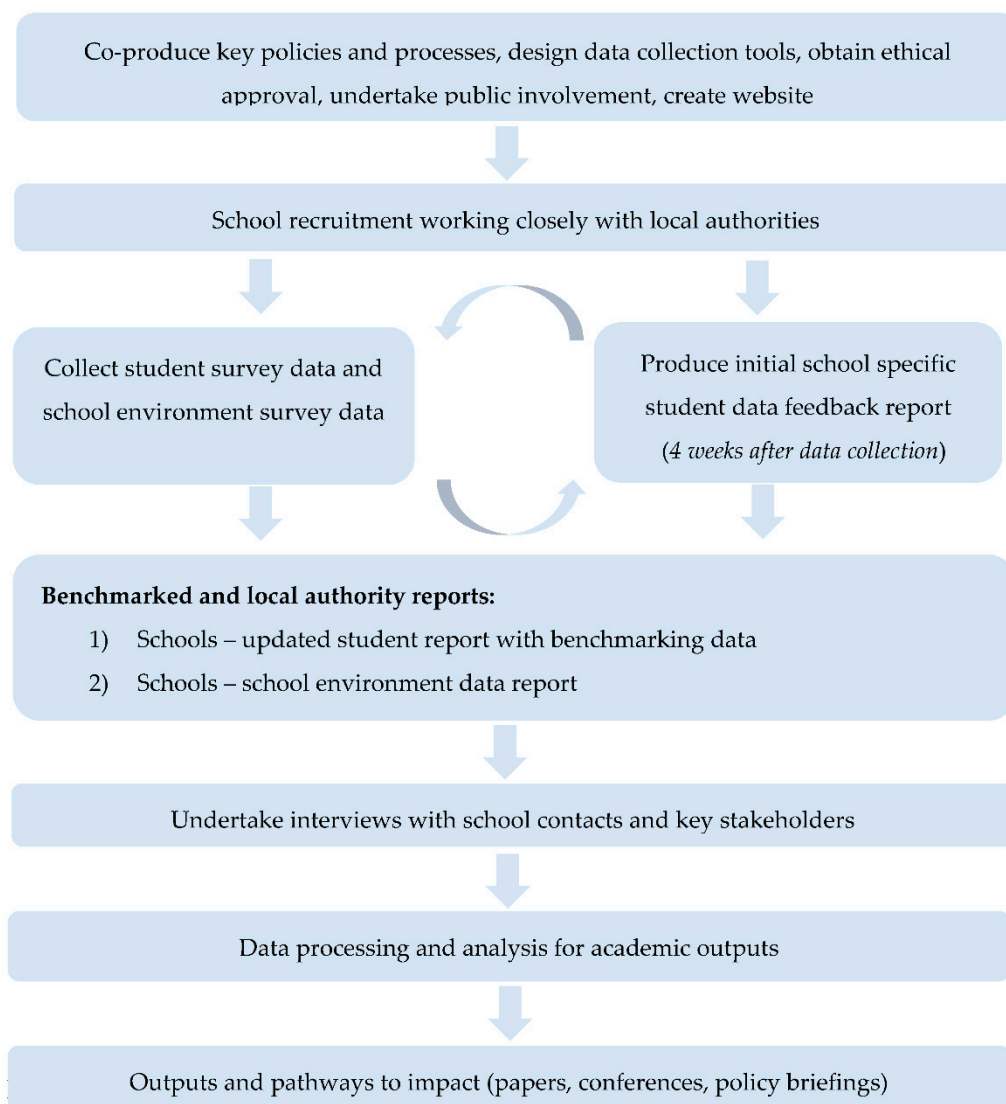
Co-produce key policies and processes, design data collection tools, obtain ethical approval, undertake public involvement, create website

School recruitment working closely with local authorities

Collect student survey data and school environment survey data

Produce initial school specific student data feedback report (*4 weeks after data collection*)

**Benchmarked and local authority reports:**

1) Schools – updated student report with benchmarking data

2) Schools – school environment data report

Undertake interviews with school contacts and key stakeholders

Data processing and analysis for academic outputs

Outputs and pathways to impact (papers, conferences, policy briefings)